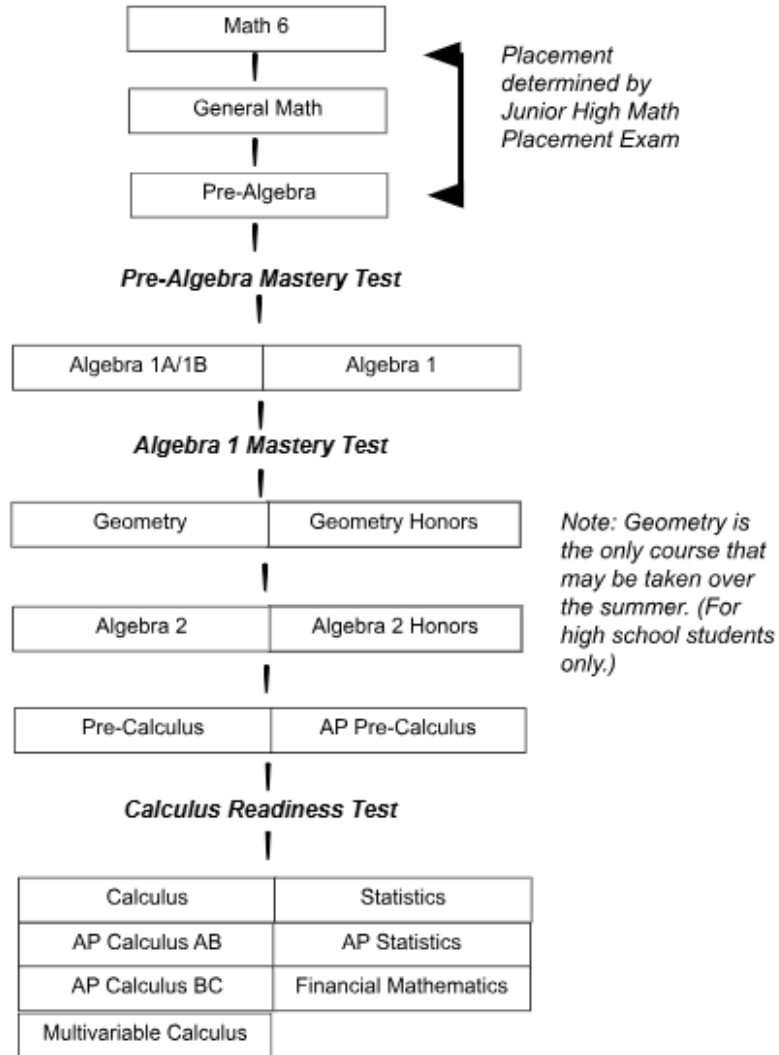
Math 6

General Math

Pre-Algebra

Placement determined by Junior High Math Placement Exam

Pre-Algebra Mastery Test

| Algebra 1A/1B | Algebra 1 |
|---|---|

Algebra 1 Mastery Test

| Geometry | Geometry Honors |
|---|---|

Note: Geometry is the only course that may be taken over the summer. (For high school students only.)

| Algebra 2 | Algebra 2 Honors |
|---|---|

| Pre-Calculus | AP Pre-Calculus |
|---|---|

Calculus Readiness Test

| Calculus | Statistics |
|---|---|
| AP Calculus AB | AP Statistics |
| AP Calculus BC | Financial Mathematics |
| Multivariable Calculus | |